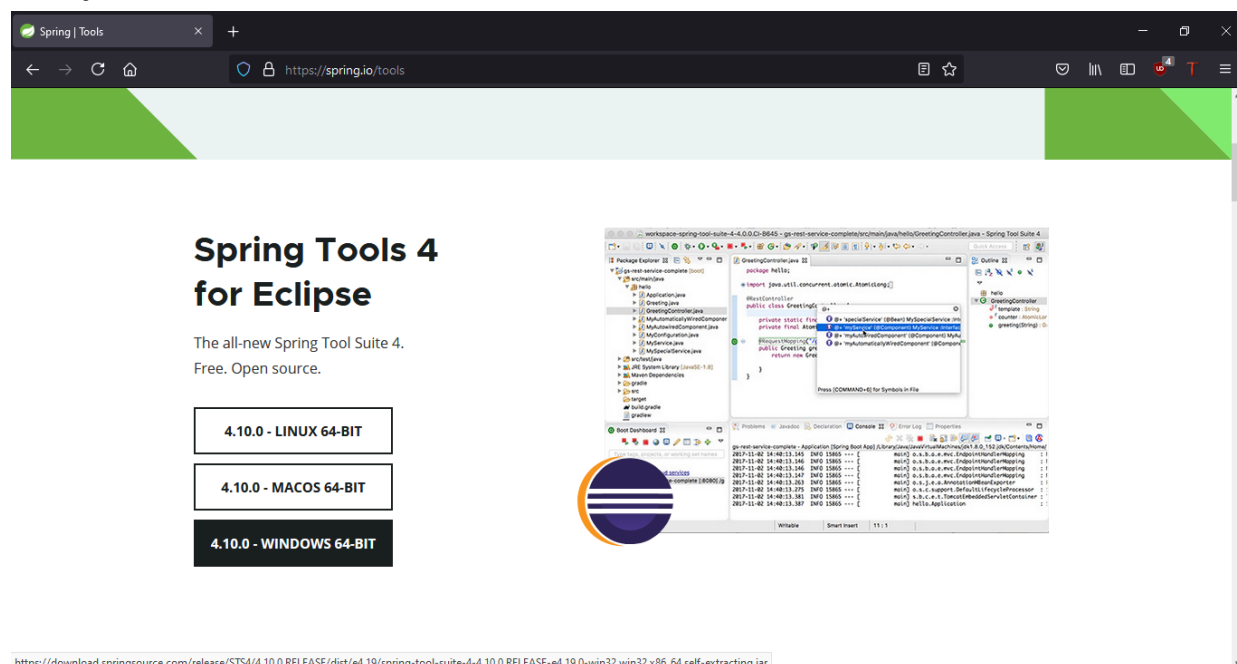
Spring | Tools
https://spring.io/tools

Spring Tools 4 for Eclipse

The all-new Spring Tool Suite 4.
Free. Open source.

4.10.0 - LINUX 64-BIT

4.10.0 - MACOS 64-BIT

4.10.0 - WINDOWS 64-BIT

workspace-spring-tool-suite-4-4.0.0.CI-B645 - gs-rest-service-complete/src/main/java/hello/GreetingController.java - Spring Tool Suite 4

Package Explorer
gs-rest-service-complete [boot]
src/main/java
hello
Application.java
Greeting.java
GreetingController.java
MyAutomaticallyWiredComponent
MyAutowiredComponent.java
MyConfiguration.java
MyService.java
MySpecialService.java
src/test/java
JRE System Library [JavaSE-1.8]
Maven Dependencies
gradle
src
target
build.gradle
gradlew

GreetingController.java
package hello;
import java.util.concurrent.atomic.AtomicLong;
@RestController
public class GreetingC
private static fin
private final Atom
@RequestMapping("/
public Greeting gre
return new Gree
}
}

@+ 'specialService' (@Bean) MySpecialService (my
@+ 'myService' (@Component) MyService (interfac
@+ 'myAutowiredComponent' (@Component) MyAu
@+ 'myAutomaticallyWiredComponent' (@Compon
Press [COMMAND+6] for Symbols in File

Outline
hello
GreetingController
template : String
counter : AtomicLon
greeting(String) : G

Boot Dashboard
Type tags, projects, or working set names
Local
ed services
e-complete [8080] (p

Problems Javadoc Declaration Console Error Log Properties
gs-rest-service-complete - Application [Spring Boot App] /Library/Java/JavaVirtualMachines/jdk1.8.0_152.jdk/Contents/Home/
2017-11-02 14:40:13.145 INFO 15865 --- [ main] o.s.b.a.e.mvc.EndpointHandlerMapping
2017-11-02 14:40:13.146 INFO 15865 --- [ main] o.s.b.a.e.mvc.EndpointHandlerMapping
2017-11-02 14:40:13.146 INFO 15865 --- [ main] o.s.b.a.e.mvc.EndpointHandlerMapping
2017-11-02 14:40:13.147 INFO 15865 --- [ main] o.s.b.a.e.mvc.EndpointHandlerMapping
2017-11-02 14:40:13.263 INFO 15865 --- [ main] o.s.j.e.a.AnnotationMBeanExporter
2017-11-02 14:40:13.275 INFO 15865 --- [ main] o.s.c.support.DefaultLifecycleProcessor
2017-11-02 14:40:13.381 INFO 15865 --- [ main] s.b.c.e.t.TomcatEmbeddedServletContainer
2017-11-02 14:40:13.386 INFO 15865 --- [ main] hello.Application
Writable Smart Insert 11 : 1

https://download.springsource.com/release/STS4/4.10.0.RELEASE/dist/e4.19/spring-tool-suite-4-4.10.0.RELEASE-e4.19.0-win32.win32.x86_64.self-extracting.jar